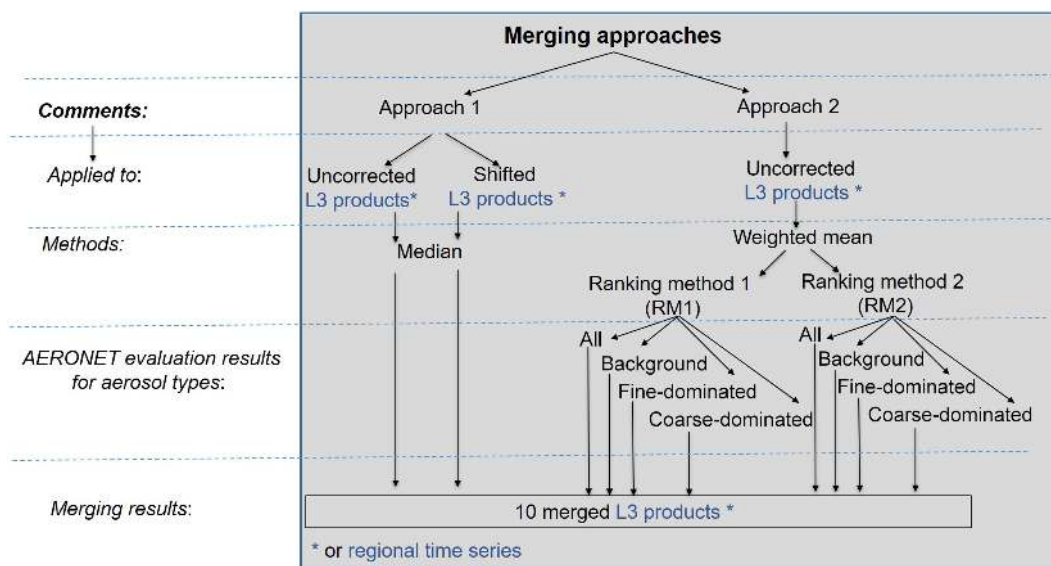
Merging approaches

Comments:

Approach 1

Approach 2

Applied to:

Uncorrected L3 products*

Shifted L3 products *

Uncorrected L3 products *

Methods:

Median

Weighted mean

Ranking method 1 (RM1)

Ranking method 2 (RM2)

AERONET evaluation results for aerosol types:

All

Background

Fine-dominated

Coarse-dominated

All

Background

Fine-dominated

Coarse-dominated

Merging results:

10 merged L3 products *

* or regional time series